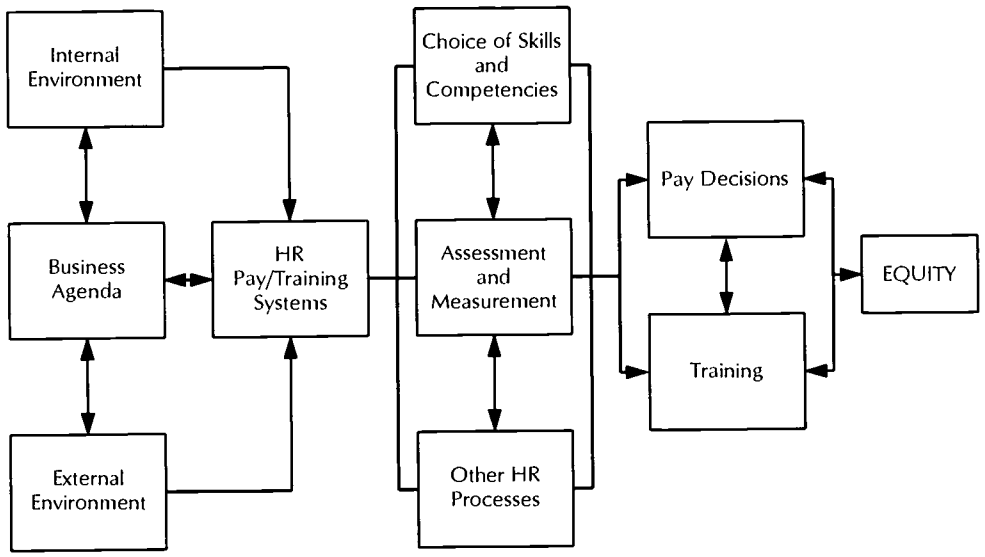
Internal Environment

Business Agenda

External Environment

HR Pay/Training Systems

Choice of Skills and Competencies

Assessment and Measurement

Other HR Processes

Pay Decisions

Training

EQUITY